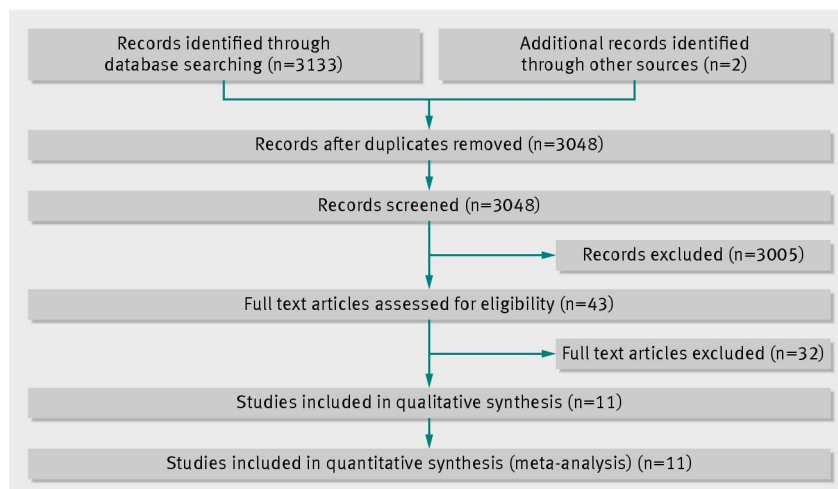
Records identified through database searching (n=3133)

Additional records identified through other sources (n=2)

Records after duplicates removed (n=3048)

Records screened (n=3048)

Records excluded (n=3005)

Full text articles assessed for eligibility (n=43)

Full text articles excluded (n=32)

Studies included in qualitative synthesis (n=11)

Studies included in quantitative synthesis (meta-analysis) (n=11)